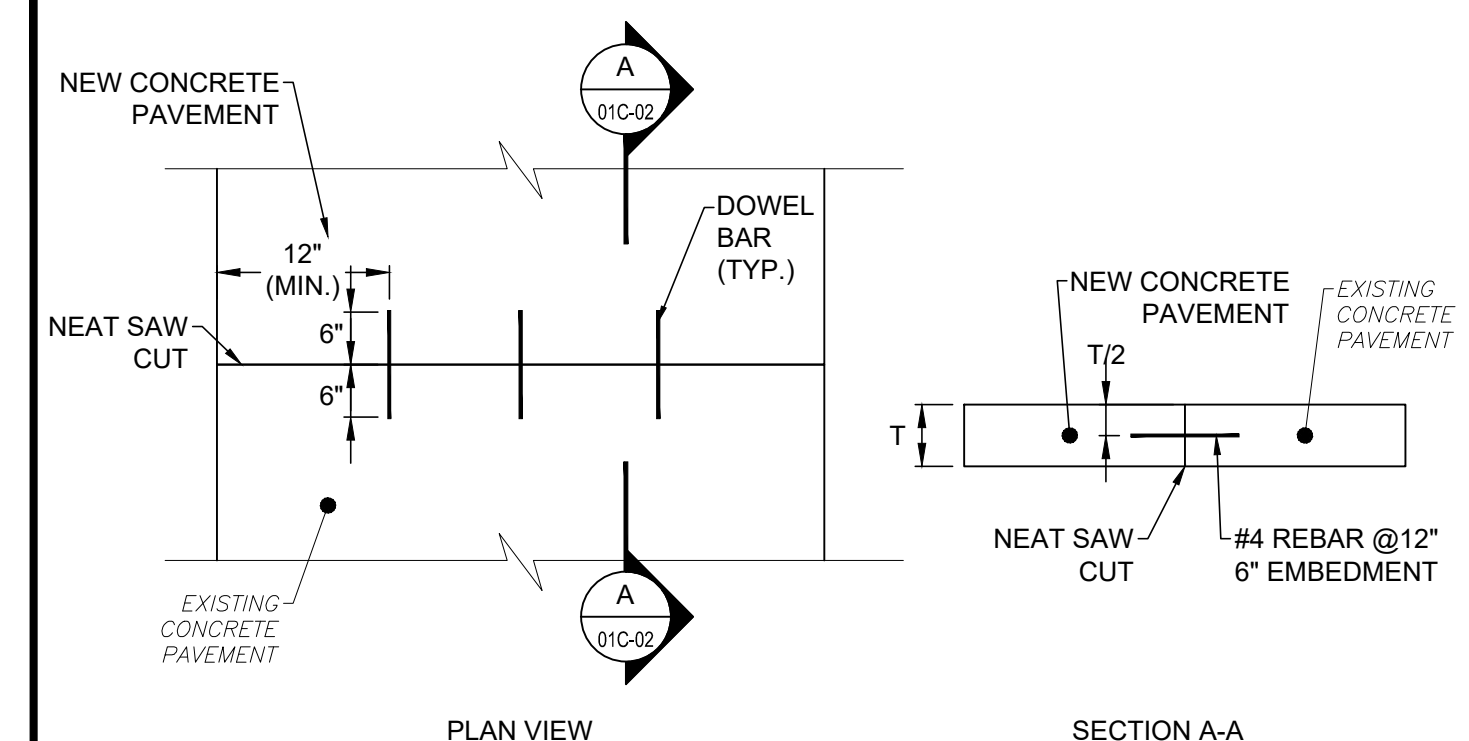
NEW CONCRETE PAVEMENT

A
01C-02

DOWEL BAR (TYP.)

12" (MIN.)

NEAT SAW CUT

6"

6"

EXISTING CONCRETE PAVEMENT

A
01C-02

PLAN VIEW

NEW CONCRETE PAVEMENT

EXISTING CONCRETE PAVEMENT

T/2

T

NEAT SAW CUT

#4 REBAR @12" 6" EMBEDMENT

SECTION A-A